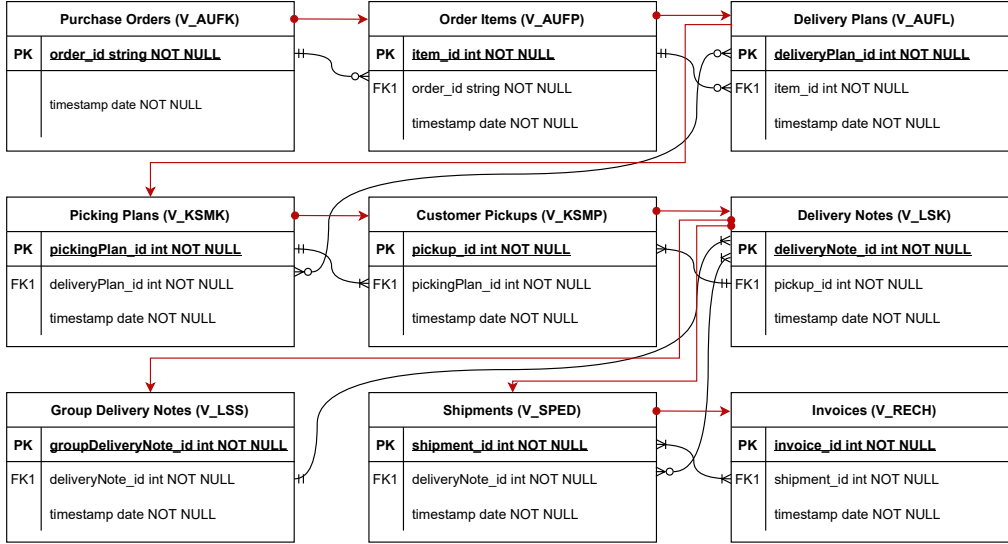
Purchase Orders (V_AUFK)

| PK | order_id string NOT NULL |
|---|---|
| | timestamp date NOT NULL |

Order Items (V_AUFP)

| PK | item_id int NOT NULL |
|---|---|
| FK1 | order_id string NOT NULL |
| | timestamp date NOT NULL |

Delivery Plans (V_AUFL)

| PK | deliveryPlan_id int NOT NULL |
|---|---|
| FK1 | item_id int NOT NULL |
| | timestamp date NOT NULL |

Picking Plans (V_KSMK)

| PK | pickingPlan_id int NOT NULL |
|---|---|
| FK1 | deliveryPlan_id int NOT NULL |
| | timestamp date NOT NULL |

Customer Pickups (V_KSMP)

| PK | pickup_id int NOT NULL |
|---|---|
| FK1 | pickingPlan_id int NOT NULL |
| | timestamp date NOT NULL |

Delivery Notes (V_LSK)

| PK | deliveryNote_id int NOT NULL |
|---|---|
| FK1 | pickup_id int NOT NULL |
| | timestamp date NOT NULL |

Group Delivery Notes (V_LSS)

| PK | groupDeliveryNote_id int NOT NULL |
|---|---|
| FK1 | deliveryNote_id int NOT NULL |
| | timestamp date NOT NULL |

Shipments (V_SPED)

| PK | shipment_id int NOT NULL |
|---|---|
| FK1 | deliveryNote_id int NOT NULL |
| | timestamp date NOT NULL |

Invoices (V_RECH)

| PK | invoice_id int NOT NULL |
|---|---|
| FK1 | shipment_id int NOT NULL |
| | timestamp date NOT NULL |